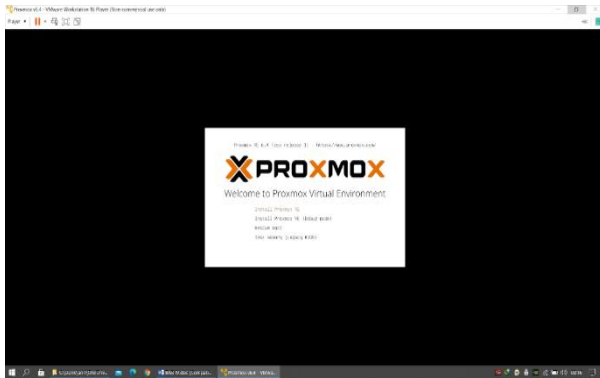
Proxmox v1.4 - VMware Workstation 16 Player (Non-commercial use only)

Player

PROXMOX

Welcome to Proxmox Virtual Environment

Install Proxmox VE
Install Proxmox VE (Debug mode)
Rescue Boot
Test memory (Legacy BIOS)